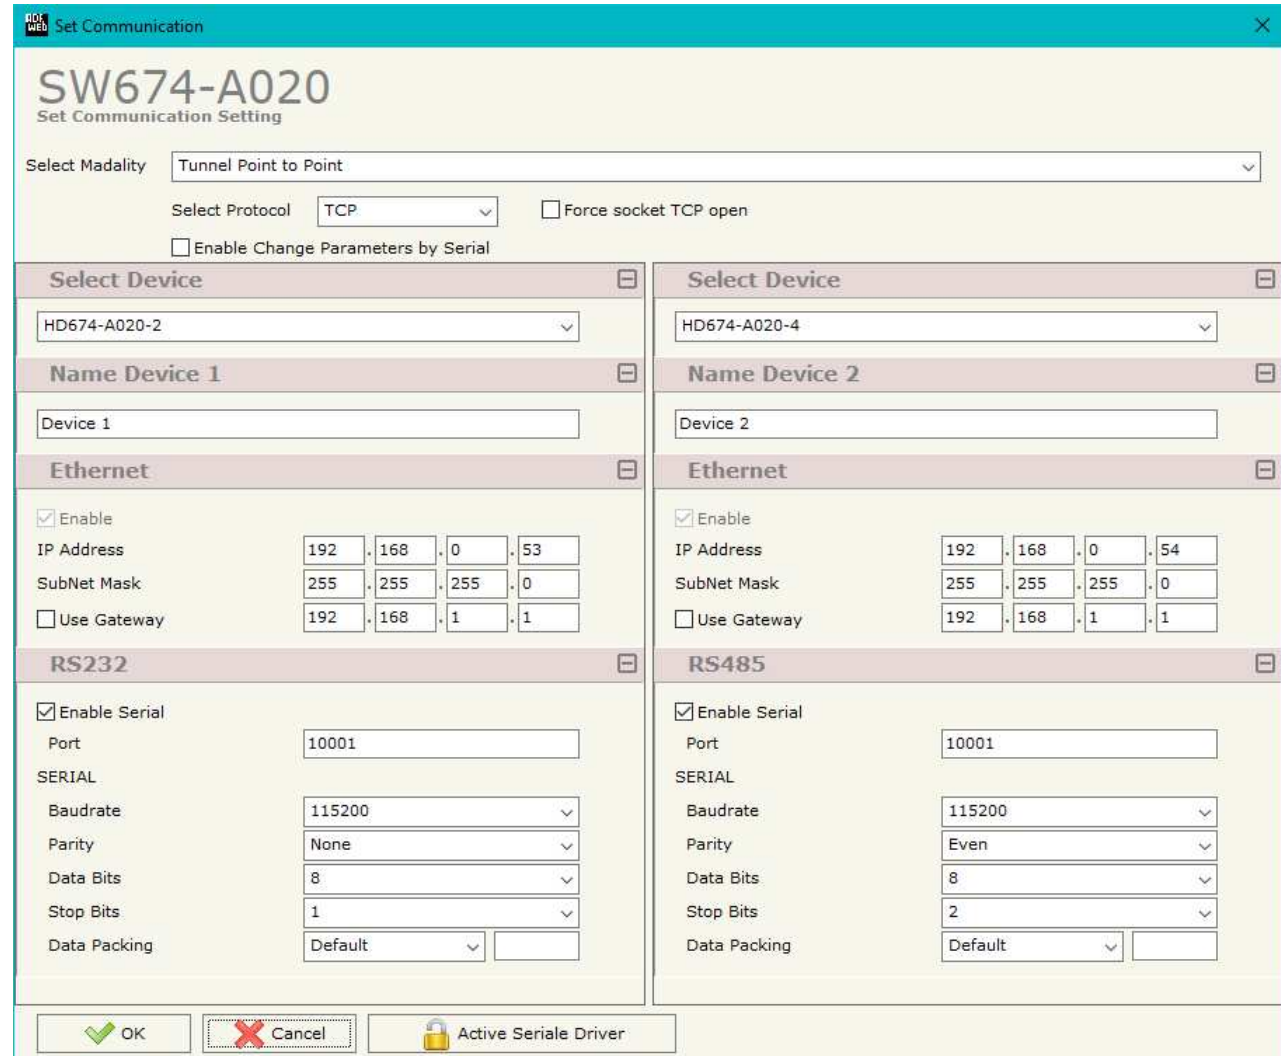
Set Communication

SW674-A020
Set Communication Setting

Select Madality Tunnel Point to Point

Select Protocol TCP
Force socket TCP open
Enable Change Parameters by Serial

Select Device
HD674-A020-2

Name Device 1
Device 1

Ethernet
Enable
IP Address 192 . 168 . 0 . 53
SubNet Mask 255 . 255 . 255 . 0
Use Gateway 192 . 168 . 1 . 1

RS232
Enable Serial
Port 10001
SERIAL
Baudrate 115200
Parity None
Data Bits 8
Stop Bits 1
Data Packing Default

Select Device
HD674-A020-4

Name Device 2
Device 2

Ethernet
Enable
IP Address 192 . 168 . 0 . 54
SubNet Mask 255 . 255 . 255 . 0
Use Gateway 192 . 168 . 1 . 1

RS485
Enable Serial
Port 10001
SERIAL
Baudrate 115200
Parity Even
Data Bits 8
Stop Bits 2
Data Packing Default

OK
Cancel
Active Seriale Driver